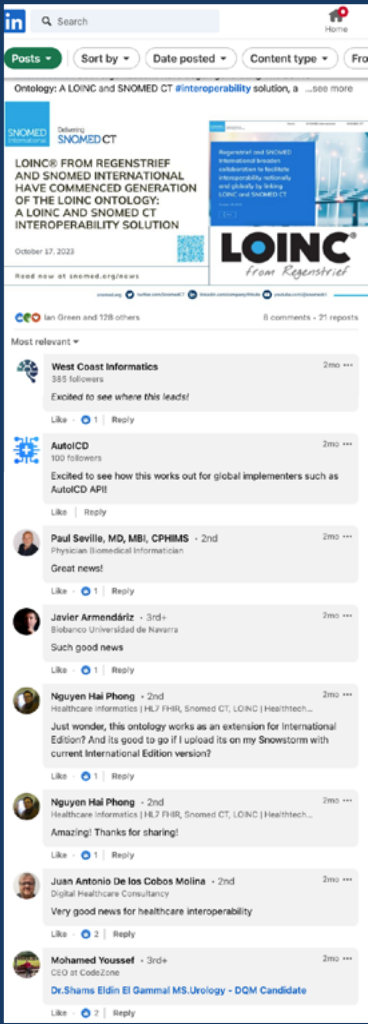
in Search Home

Posts Sort by Date posted Content type Fro

Ontology: A LOINC and SNOMED CT #interoperability solution, a ...see more

SNOMED International Delivering SNOMED CT

LOINC® FROM REGENSTRIEF AND SNOMED INTERNATIONAL HAVE COMMENCED GENERATION OF THE LOINC ONTOLOGY: A LOINC AND SNOMED CT INTEROPERABILITY SOLUTION

October 17, 2023

Read now at snomed.org/news

Regenstrief and SNOMED International broaden collaboration to facilitate interoperability nationally and globally by linking LOINC and SNOMED CT

LOINC® from Regenstrief

Ian Green and 128 others 8 comments · 21 reposts

Most relevant

West Coast Informatics 2mo
385 followers
Excited to see where this leads!
Like · 1 | Reply

AutoICD 2mo
100 followers
Excited to see how this works out for global implementers such as AutoICD API!
Like | Reply

Paul Seville, MD, MBI, CPHIMS · 2nd 2mo
Physician Biomedical Informatician
Great news!
Like · 1 | Reply

Javier Armendáriz · 3rd+ 2mo
Biobanco Universidad de Navarra
Such good news
Like · 1 | Reply

Nguyen Hai Phong · 2nd 2mo
Healthcare Informatics | HL7 FHIR, Snomed CT, LOINC | Healthtech...
Just wonder, this ontology works as an extension for International Edition? And its good to go if I upload its on my Snowstorm with current International Edition version?
Like · 1 | Reply

Nguyen Hai Phong · 2nd 2mo
Healthcare Informatics | HL7 FHIR, Snomed CT, LOINC | Healthtech...
Amazing! Thanks for sharing!
Like · 1 | Reply

Juan Antonio De los Cobos Molina · 2nd 2mo
Digital Healthcare Consultancy
Very good news for healthcare interoperability
Like · 2 | Reply

Mohamed Youssef · 3rd+ 2mo
CEO at CodeZone
Dr.Shams Eldin El Gammal MS.Urology - DQM Candidate
Like · 2 | Reply